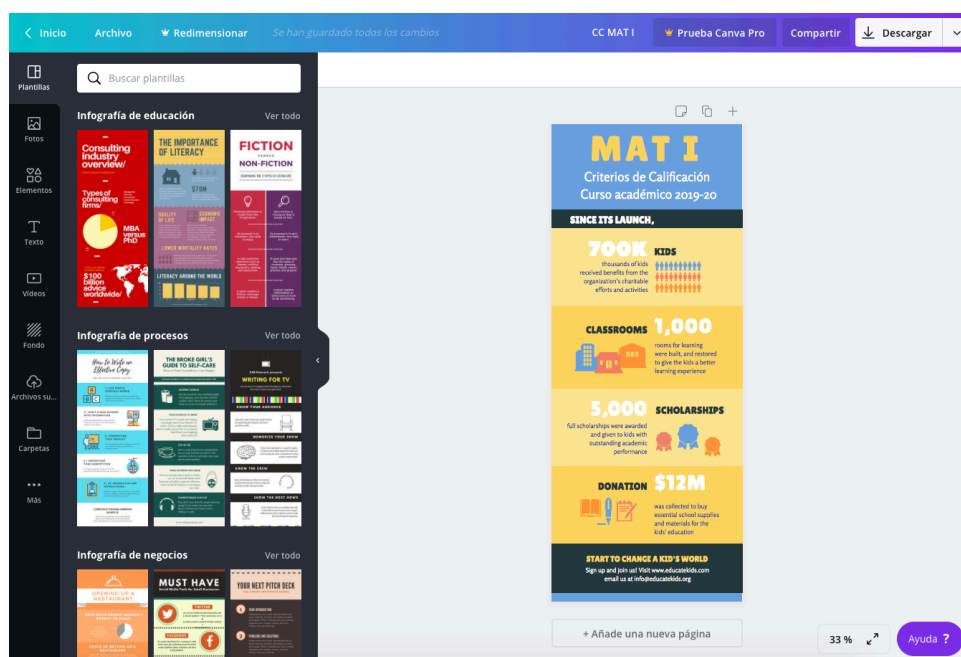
< Inicio Archivo Redimensionar Se han guardado todos los cambios CC MAT I Prueba Canva Pro Compartir Descargar

Plantillas
Fotos
Elementos
Texto
Videos
Fondo
Archivos su...
Carpetas
Más

Buscar plantillas

Infografía de educación Ver todo

Consulting industry overview/
Types of consulting firms/
MBA versus PhD
$100 billion advice worldwide/

THE IMPORTANCE OF LITERACY
$70M
QUALITY OF LIFE
ECONOMIC IMPACT
LOWER MORTALITY RATES
LITERACY AROUND THE WORLD

FICTION VERSUS NON-FICTION

Infografía de procesos Ver todo

How to Write an Effective Copy
THE BROKE GIRL'S GUIDE TO SELF-CARE
WRITING FOR TV
KNOW YOUR AUDIENCE
MEMORIZE YOUR SHOW
KNOW THE CREW
SHOW THE NEWS

Infografía de negocios Ver todo

OPENING UP A RESTAURANT
MUST HAVE
YOUR NEXT PITCH DECK

MAT I
Criterios de Calificación
Curso académico 2019-20

SINCE ITS LAUNCH,
700K KIDS
thousands of kids received benefits from the organization's charitable efforts and activities
CLASSROOMS 1,000
rooms for learning were built, and restored to give the kids a better learning experience
5,000 SCHOLARSHIPS
full scholarships were awarded and given to kids with outstanding academic performance
DONATION $12M
was collected to buy essential school supplies and materials for the kids' education
START TO CHANGE A KID'S WORLD
Sign up and join us! Visit www.educatekids.com
email us at info@educatekids.org

+ Añade una nueva página
33 %
Ayuda ?